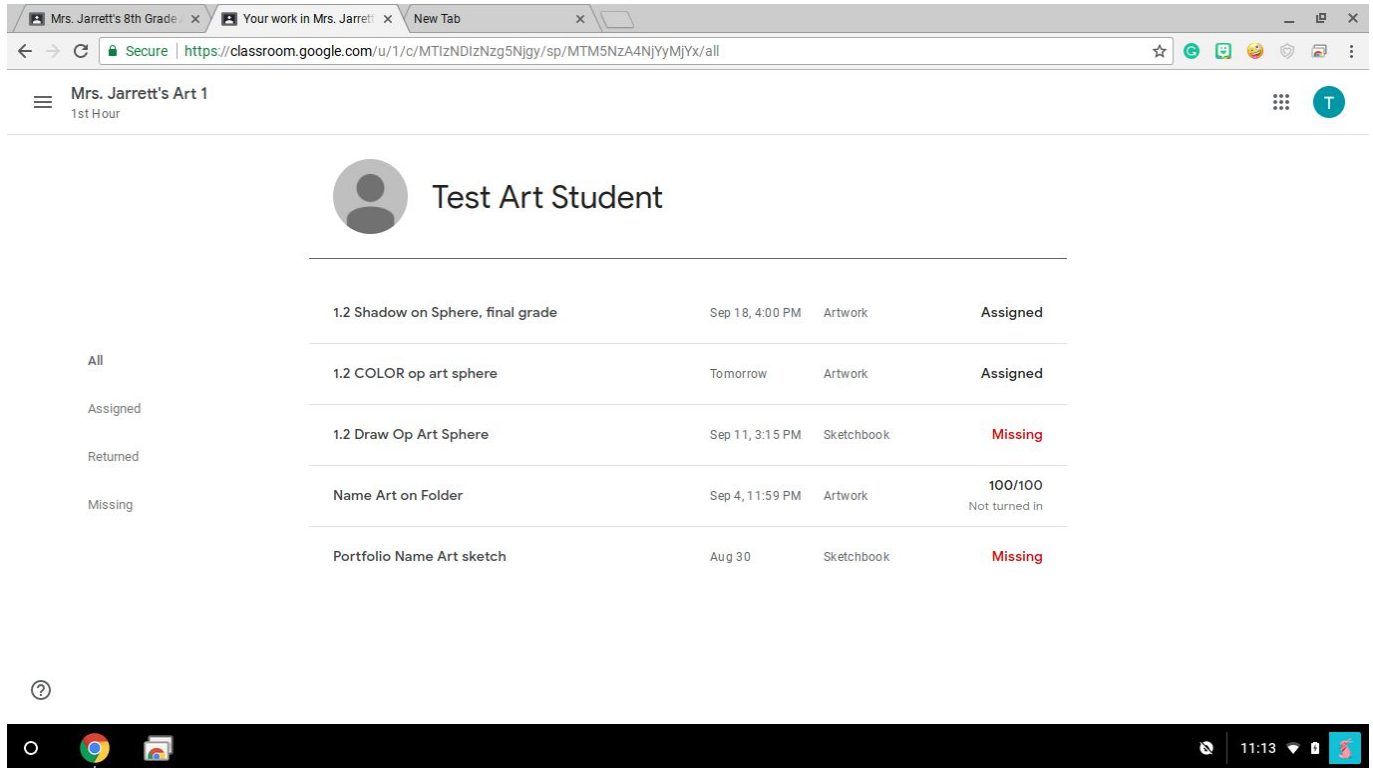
Mrs. Jarrett's 8th Grade × Your work in Mrs. Jarrett × New Tab ×

Secure | https://classroom.google.com/u/1/c/MTIzNDIzNzg5Njgy/sp/MTM5NzA4NjYyMjYx/all

Mrs. Jarrett's Art 1
1st Hour

T

Test Art Student

All

Assigned

Returned

Missing

| | | | |
|---|---|---|---|
| 1.2 Shadow on Sphere, final grade | Sep 18, 4:00 PM | Artwork | Assigned |
| 1.2 COLOR op art sphere | Tomorrow | Artwork | Assigned |
| 1.2 Draw Op Art Sphere | Sep 11, 3:15 PM | Sketchbook | Missing |
| Name Art on Folder | Sep 4, 11:59 PM | Artwork | 100/100 Not turned in |
| Portfolio Name Art sketch | Aug 30 | Sketchbook | Missing |

11:13